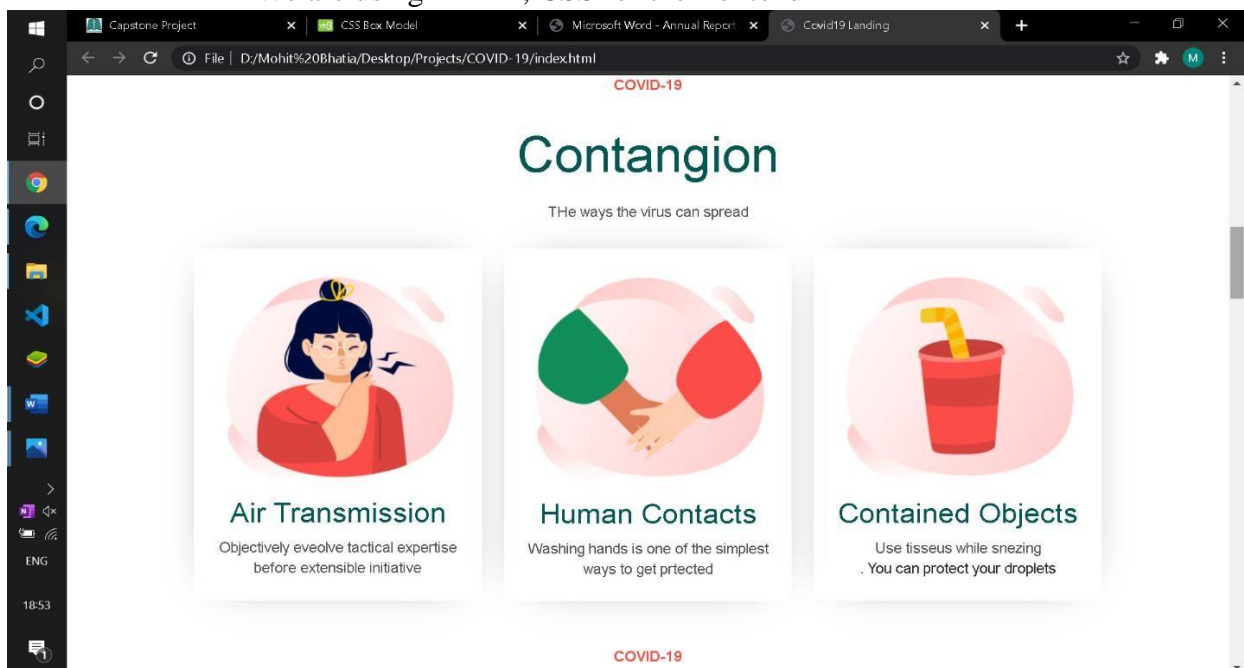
Capstone Project
CSS Box Model
Microsoft Word - Annual Report
Covid19 Landing

File | D:/Mohit%20Bhatia/Desktop/Projects/COVID-19/index.html

COVID-19

Contangion

THe ways the virus can spread

Air Transmission

Objectively eveolve tactical expertise before extensible initiative

Human Contacts

Washing hands is one of the simplest ways to get prtected

Contained Objects

Use tisseus while snezing . You can protect your droplets

COVID-19

ENG
18:53